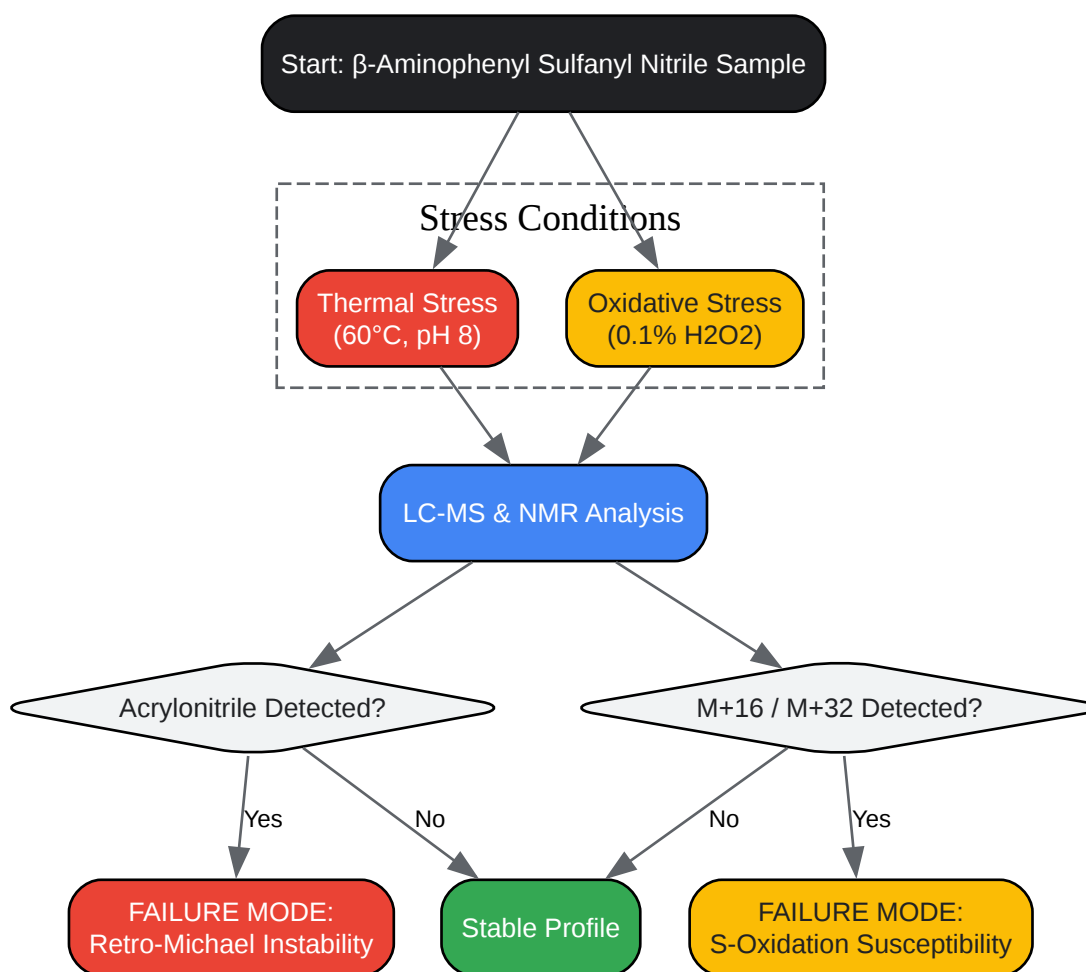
Start: β-Aminophenyl Sulfanyl Nitrile Sample

Stress Conditions

Thermal Stress (60°C, pH 8)

Oxidative Stress (0.1% H2O2)

LC-MS & NMR Analysis

Acrylonitrile Detected?

M+16 / M+32 Detected?

Yes

No

No

Yes

FAILURE MODE: Retro-Michael Instability

Stable Profile

FAILURE MODE: S-Oxidation Susceptibility